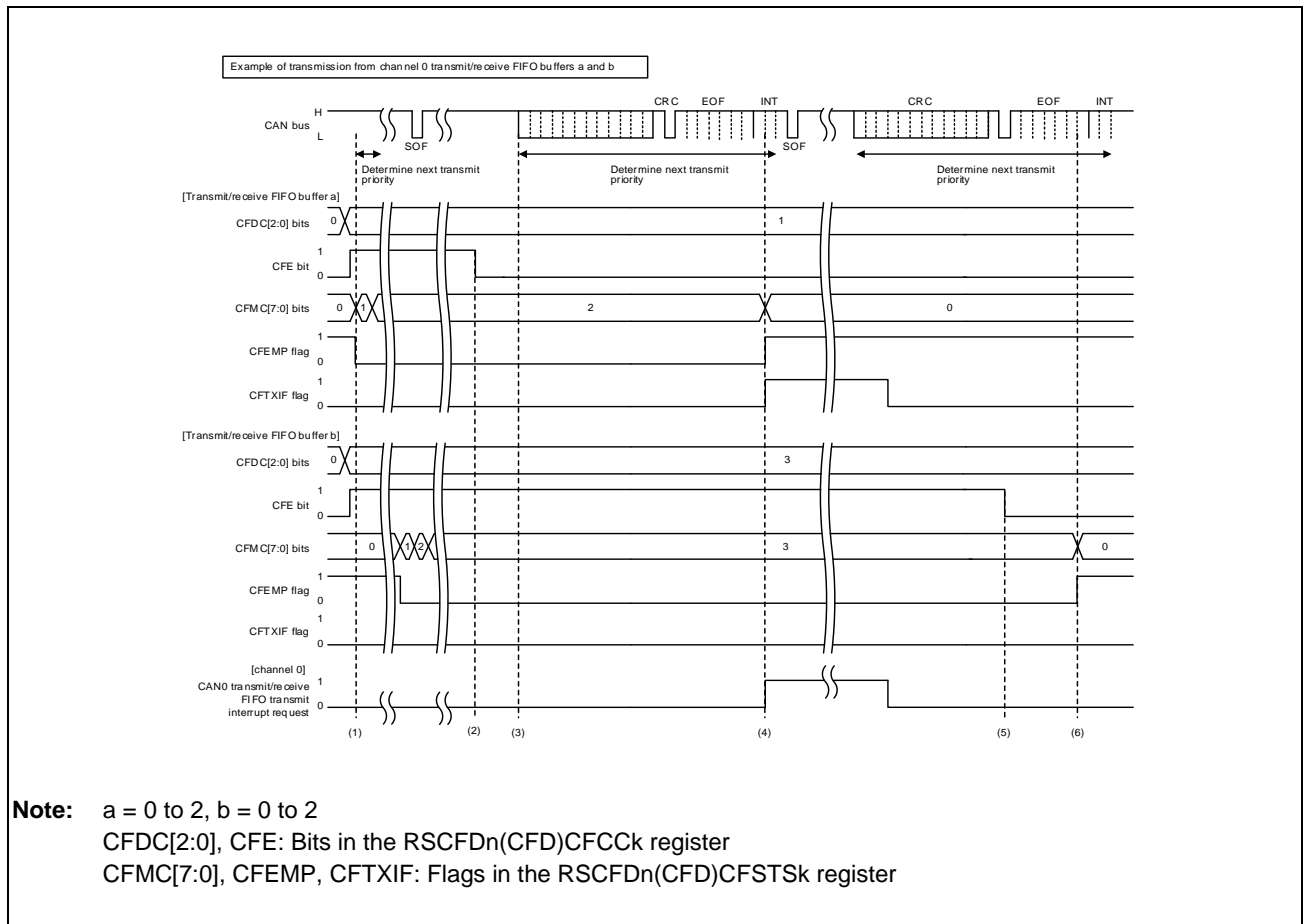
Example of transmission from channel 0 transmit/receive FIFO buffers a and b

CAN bus H L

SOF

CRC EOF INT

SOF

CRC EOF INT

Determine next transmit priority

Determine next transmit priority

Determine next transmit priority

[Transmit/receive FIFO buffer a]

CFDC[2:0] bits 0 1

CFE bit 1 0

CFMC[7:0] bits 0 1 2 0

CFEMP flag 1 0

CFTXIF flag 1 0

[Transmit/receive FIFO buffer b]

CFDC[2:0] bits 0 3

CFE bit 1 0

CFMC[7:0] bits 0 1 2 3 0

CFEMP flag 1 0

CFTXIF flag 1 0

[channel 0]
CAN0 transmit/receive FIFO transmit interrupt request 1 0

(1) (2) (3) (4) (5) (6)

**Note:** a = 0 to 2, b = 0 to 2
CFDC[2:0], CFE: Bits in the RSCFDn(CFD)CFCCk register
CFMC[7:0], CFEMP, CFTXIF: Flags in the RSCFDn(CFD)CFSTSk register